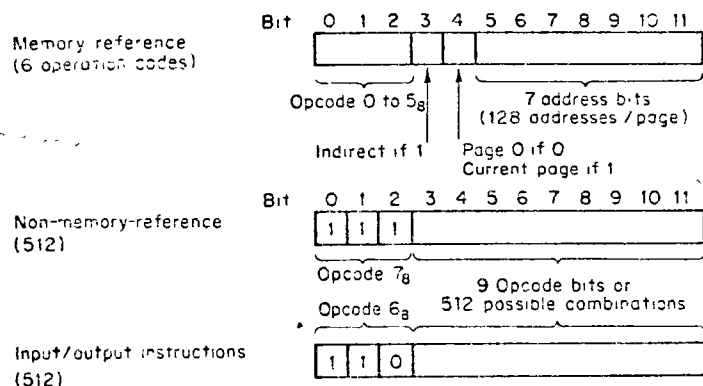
Memory reference (6 operation codes)

Bit 0 1 2 3 4 5 6 7 8 9 10 11

Opcode 0 to $5_8$

7 address bits (128 addresses / page)

Indirect if 1

Page 0 if 0
Current page if 1

Non-memory-reference (512)

Bit 0 1 2 3 4 5 6 7 8 9 10 11

1 1 1

Opcode $7_8$

9 Opcode bits or 512 possible combinations

Opcode $6_8$

Input/output instructions (512)

1 1 0